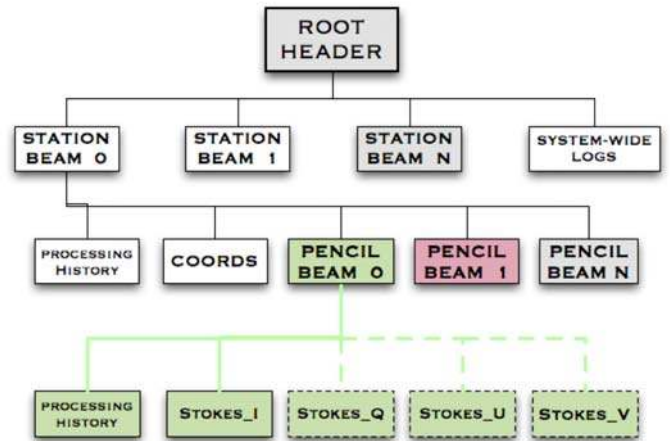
ROOT HEADER

STATION BEAM 0

STATION BEAM 1

STATION BEAM N

SYSTEM-WIDE LOGS

PROCESSING HISTORY

COORDS

PENCIL BEAM 0

PENCIL BEAM 1

PENCIL BEAM N

PROCESSING HISTORY

STOKES_I

STOKES_Q

STOKES_U

STOKES_V